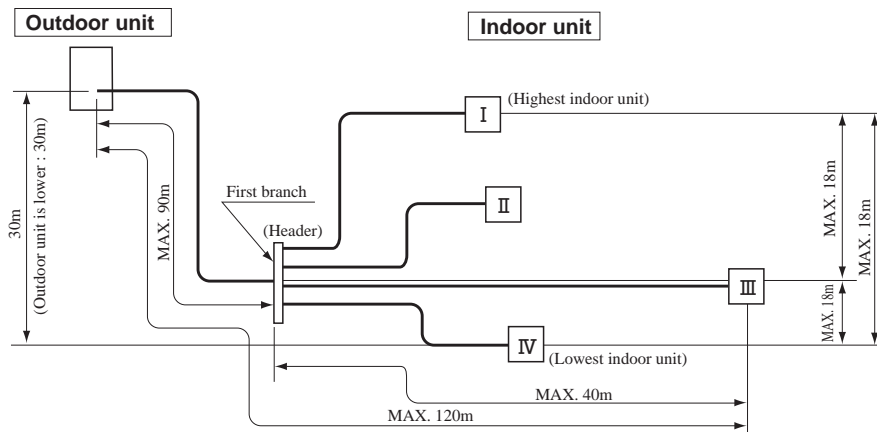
Outdoor unit

Indoor unit

Ⅰ (Highest indoor unit)

30m (Outdoor unit is lower : 30m)

MAX. 90m

First branch

(Header)

Ⅱ

MAX. 18m

MAX. 18m

Ⅲ

MAX. 18m

Ⅳ (Lowest indoor unit)

MAX. 40m

MAX. 120m